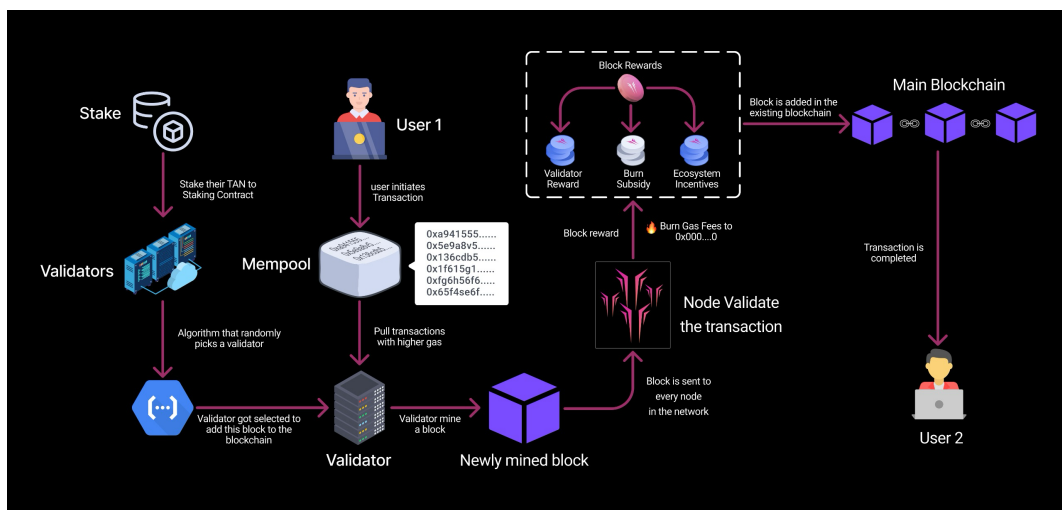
Stake

Stake their TAN to Staking Contract

Validators

Algorithm that randomly picks a validator

Validator got selected to add this block to the blockchain

User 1

user initiates Transaction

Mempool

0xa941555......
0x5e9a8v5......
0x136cdb5......
0x1f615g1......
0xfg6h56f6......
0x65f4se6f......

Pull transactions with higher gas

Validator

Validator mine a block

Newly mined block

Block Rewards

Validator Reward

Burn Subsidy

Ecosystem Incentives

Block reward

Burn Gas Fees to 0x000....0

Node Validate the transaction

Block is sent to every node in the network

Block is added in the existing blockchain

Main Blockchain

Transaction is completed

User 2